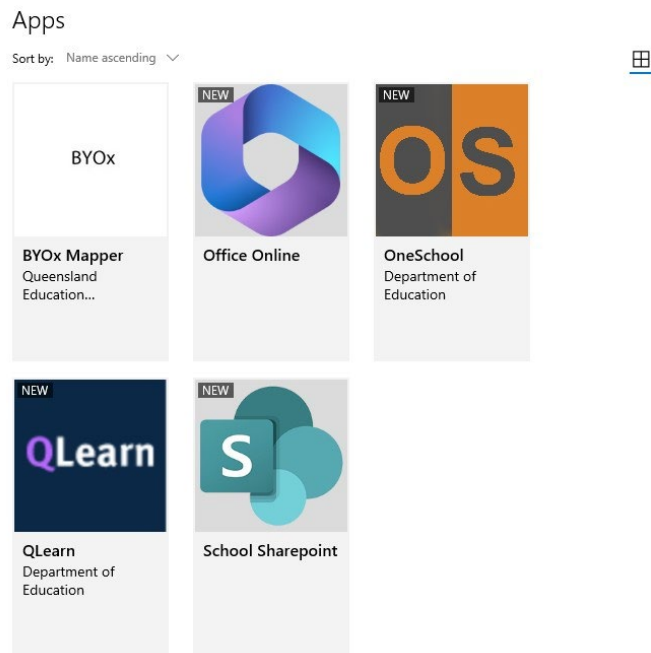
Apps

Sort by: Name ascending

BYOx

BYOx Mapper
Queensland Education...

NEW

Office Online

NEW

OS

OneSchool
Department of Education

NEW

QLearn

QLearn
Department of Education

NEW

S

School Sharepoint